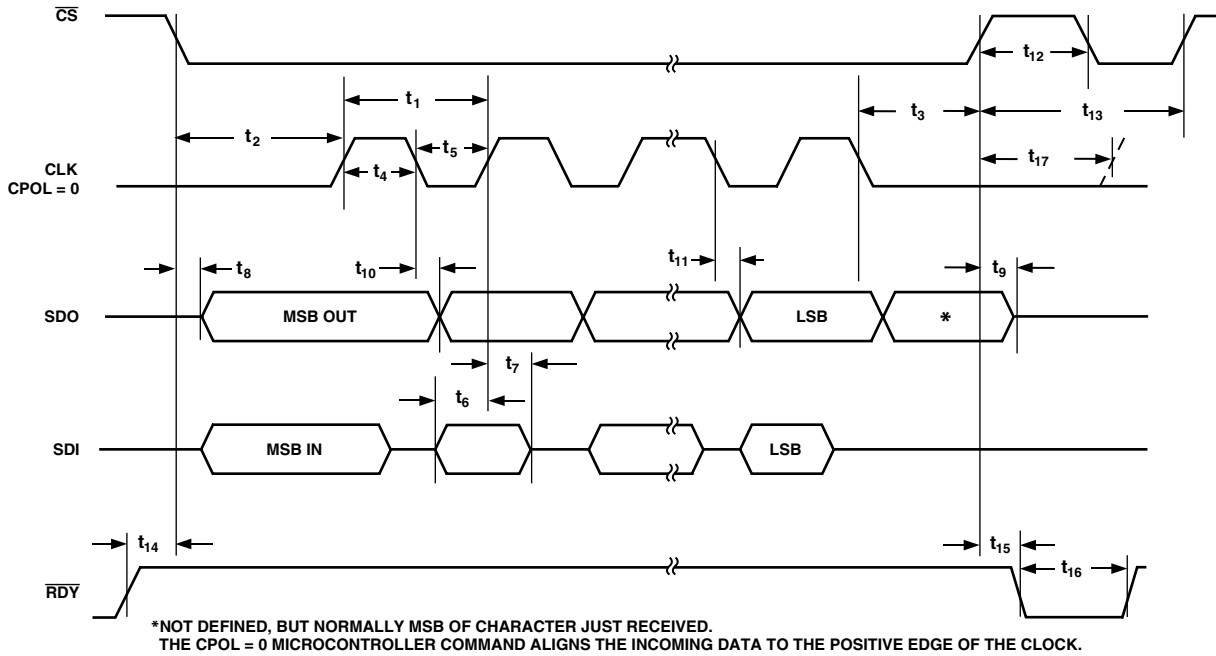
$\overline{CS}$

$t_{12}$

$t_1$

$t_3$

$t_{13}$

$t_2$

$t_5$

CLK CPOL = 0

$t_4$

$t_{17}$

$t_{11}$

$t_8$

$t_{10}$

$t_9$

SDO

MSB OUT

LSB

*

$t_7$

$t_6$

SDI

MSB IN

LSB

$t_{14}$

$t_{15}$

$t_{16}$

$\overline{RDY}$

*NOT DEFINED, BUT NORMALLY MSB OF CHARACTER JUST RECEIVED.
THE CPOL = 0 MICROCONTROLLER COMMAND ALIGNS THE INCOMING DATA TO THE POSITIVE EDGE OF THE CLOCK.